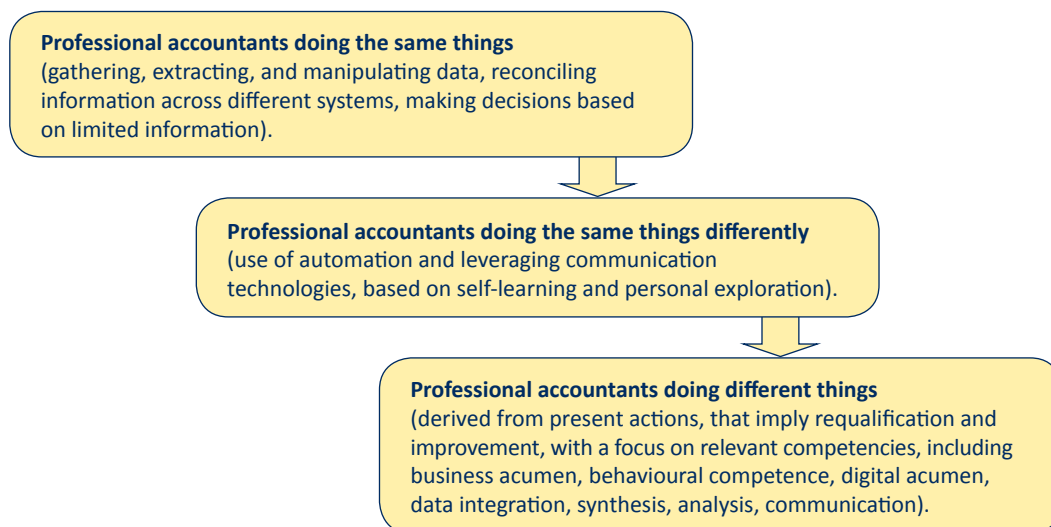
**Professional accountants doing the same things**
(gathering, extracting, and manipulating data, reconciling information across different systems, making decisions based on limited information).

**Professional accountants doing the same things differently**
(use of automation and leveraging communication technologies, based on self-learning and personal exploration).

**Professional accountants doing different things**
(derived from present actions, that imply requalification and improvement, with a focus on relevant competencies, including business acumen, behavioural competence, digital acumen, data integration, synthesis, analysis, communication).